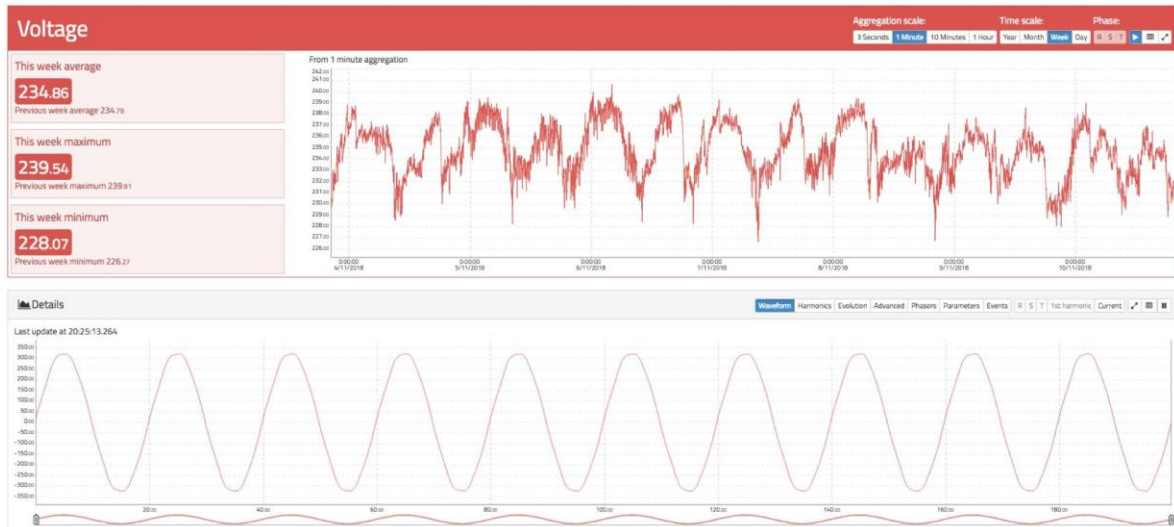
Voltage

Aggregation scale: 3 Seconds 1 Minute 10 Minutes 1 Hour
Time scale: Year Month Week Day
Phase: R S T

This week average
234.86
Previous week average 234.79

This week maximum
239.54
Previous week maximum 239.91

This week minimum
228.07
Previous week minimum 226.27

From 1 minute aggregation

242.00
241.00
240.00
239.00
238.00
237.00
236.00
235.00
234.00
233.00
232.00
231.00
230.00
229.00
228.00
227.00
226.00

0:00:00 4/11/2018
0:00:00 5/11/2018
0:00:00 6/11/2018
0:00:00 7/11/2018
0:00:00 8/11/2018
0:00:00 9/11/2018
0:00:00 10/11/2018

Details

Waveform Harmonics Evolution Advanced Phasors Parameters Events R S T 1st harmonic Current

Last update at 20:25:13.264

350.00
300.00
250.00
200.00
150.00
100.00
50.00
0.00
-50.00
-100.00
-150.00
-200.00
-250.00
-300.00
-350.00

20.00 40.00 60.00 80.00 100.00 120.00 140.00 160.00 180.00